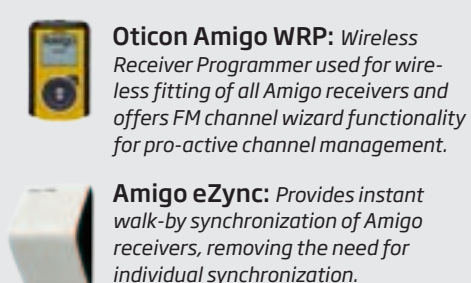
Amigo

**Oticon Amigo WRP:** *Wireless Receiver Programmer used for wireless fitting of all Amigo receivers and offers FM channel wizard functionality for pro-active channel management.*

**Amigo eZync:** *Provides instant walk-by synchronization of Amigo receivers, removing the need for individual synchronization.*